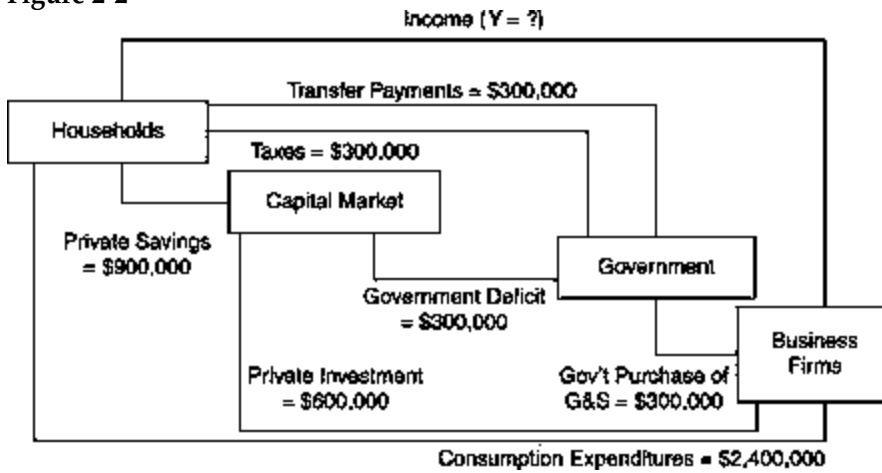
Figure 2-2

Income (Y = ?)

Transfer Payments = \$300,000

Households

Taxes = \$300,000

Capital Market

Private Savings = \$900,000

Government

Government Deficit = \$300,000

Business Firms

Private Investment = \$600,000

Gov't Purchase of G&S = \$300,000

Consumption Expenditures = \$2,400,000